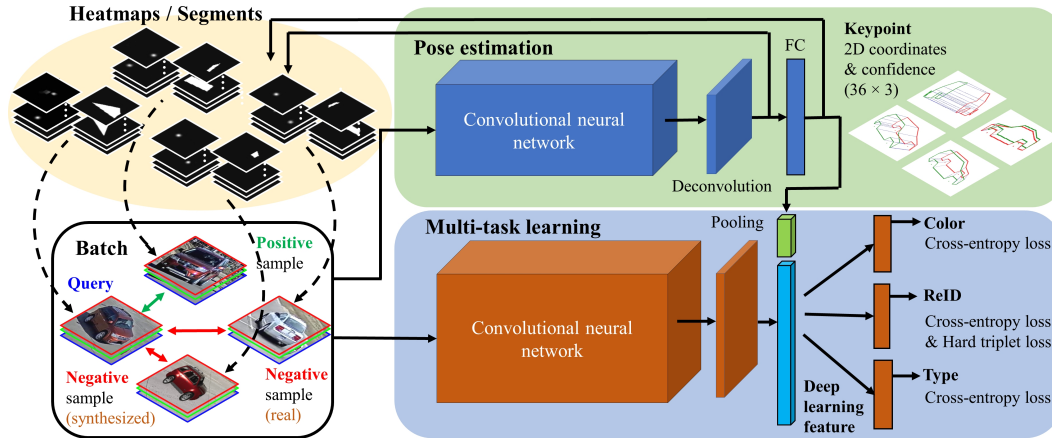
Heatmaps / Segments

Pose estimation

Convolutional neural network

Deconvolution

FC

Keypoint
2D coordinates & confidence ($36 \times 3$)

Batch

Query

Positive sample

Negative sample (synthesized)

Negative sample (real)

Multi-task learning

Convolutional neural network

Pooling

Deep learning feature

Color
Cross-entropy loss

ReID
Cross-entropy loss & Hard triplet loss

Type
Cross-entropy loss